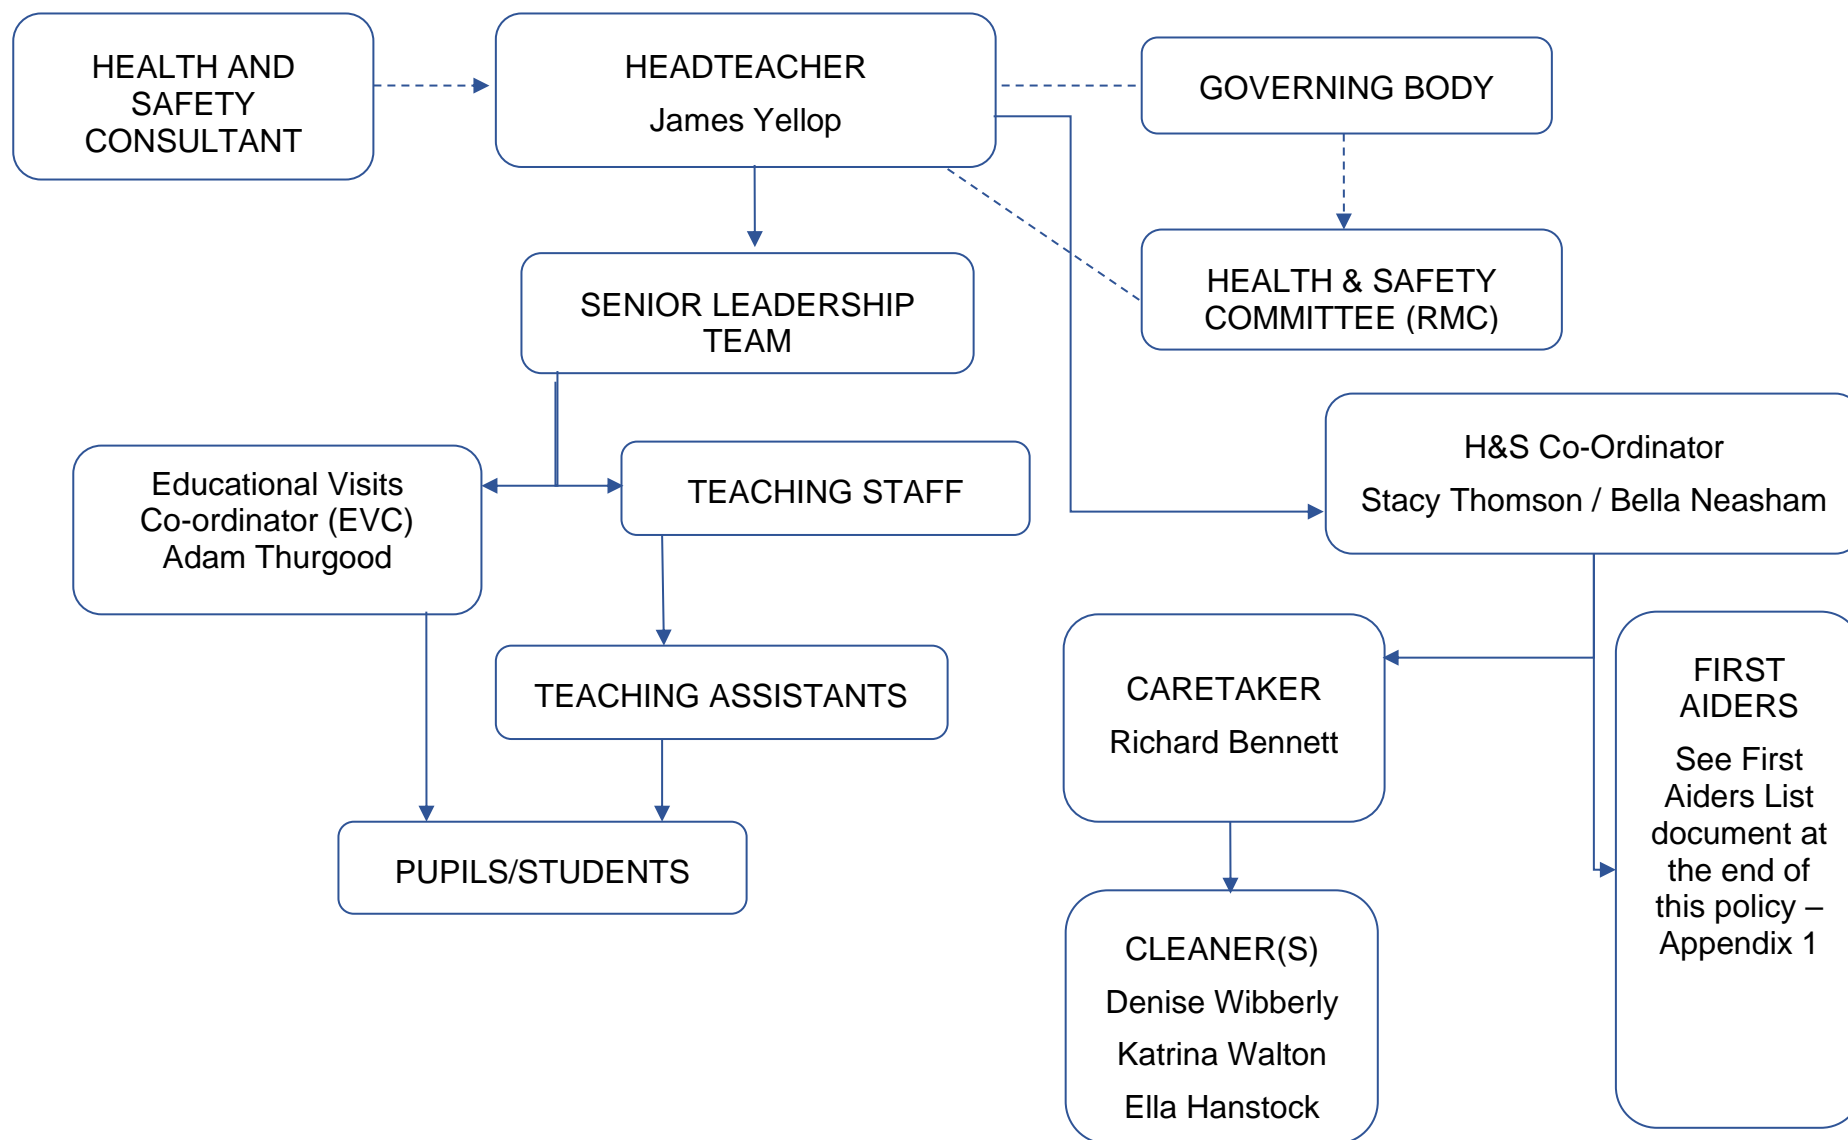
HEALTH AND SAFETY CONSULTANT

HEADTEACHER

James Yellop

GOVERNING BODY

HEALTH & SAFETY COMMITTEE (RMC)

SENIOR LEADERSHIP TEAM

Educational Visits Co-ordinator (EVC) Adam Thurgood

TEACHING STAFF

H&S Co-Ordinator

Stacy Thomson / Bella Neasham

TEACHING ASSISTANTS

CARETAKER

Richard Bennett

FIRST AIDERS

See First Aiders List document at the end of this policy – Appendix 1

PUPILS/STUDENTS

CLEANER(S)

Denise Wibberly

Katrina Walton

Ella Hanstock